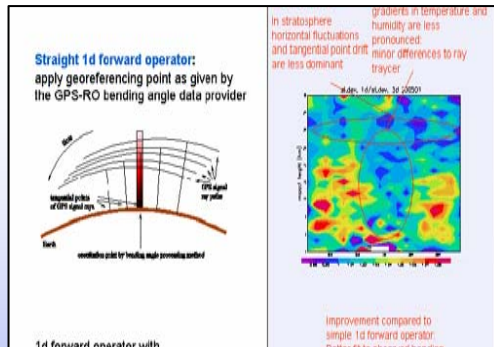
Straight 1d forward operator:
apply georeferencing point as given by the GPS-RO bending angle data provider

GPS
tangential points of GPS signal rays
GPS signal ray paths
Earth
coordination point by bending angle processing method

1d forward operator with

In stratosphere horizontal fluctuations and tangential point drift are less dominant

gradients in temperature and humidity are less pronounced: minor differences to ray traycer

st.dev. 1d/st.dev. 3d 200501

Improvement compared to simple 1d forward operator:
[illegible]